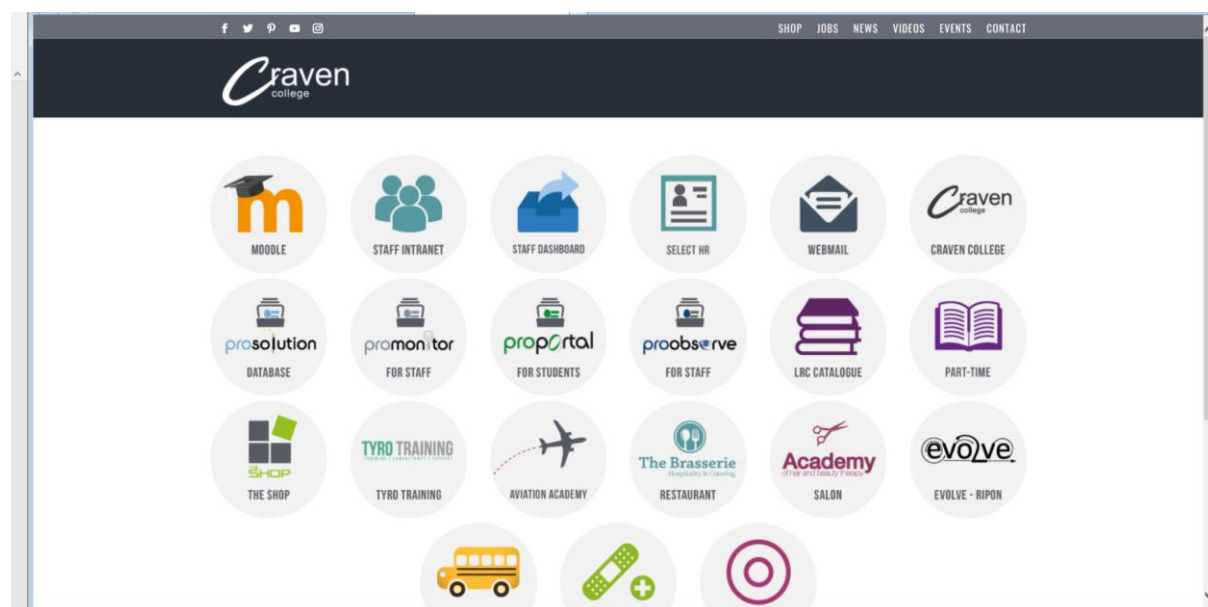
SHOP JOBS NEWS VIDEOS EVENTS CONTACT

Craven college

MOODLE
STAFF INTRANET
STAFF DASHBOARD
SELECT HR
WEBMAIL
Craven college
CRAVEN COLLEGE

prosolution
DATABASE
promonitor
FOR STAFF
proportal
FOR STUDENTS
proobserve
FOR STAFF
LRC CATALOGUE
PART-TIME

SHOP
THE SHOP
TYRO TRAINING
TYRO TRAINING
AVIATION ACADEMY
The Brasserie
Hospitality & Catering
RESTAURANT
Academy
of hair and beauty therapy
SALON
evolve
EVOLVE - RIPON